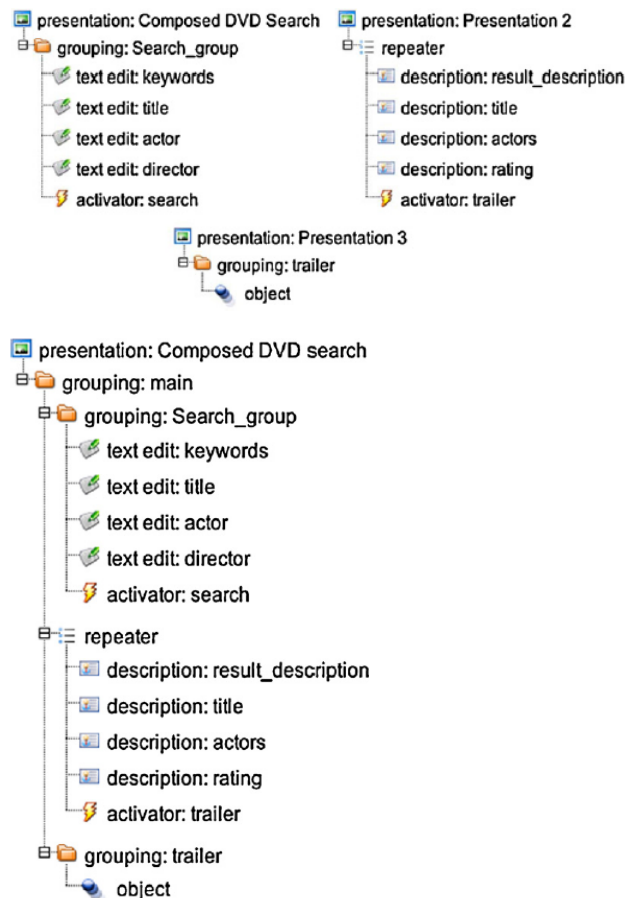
presentation: Composed DVD Search
grouping: Search_group
text edit: keywords
text edit: title
text edit: actor
text edit: director
activator: search

presentation: Presentation 2
repeater
description: result_description
description: title
description: actors
description: rating
activator: trailer

presentation: Presentation 3
grouping: trailer
object

presentation: Composed DVD search
grouping: main
grouping: Search_group
text edit: keywords
text edit: title
text edit: actor
text edit: director
activator: search
repeater
description: result_description
description: title
description: actors
description: rating
activator: trailer
grouping: trailer
object